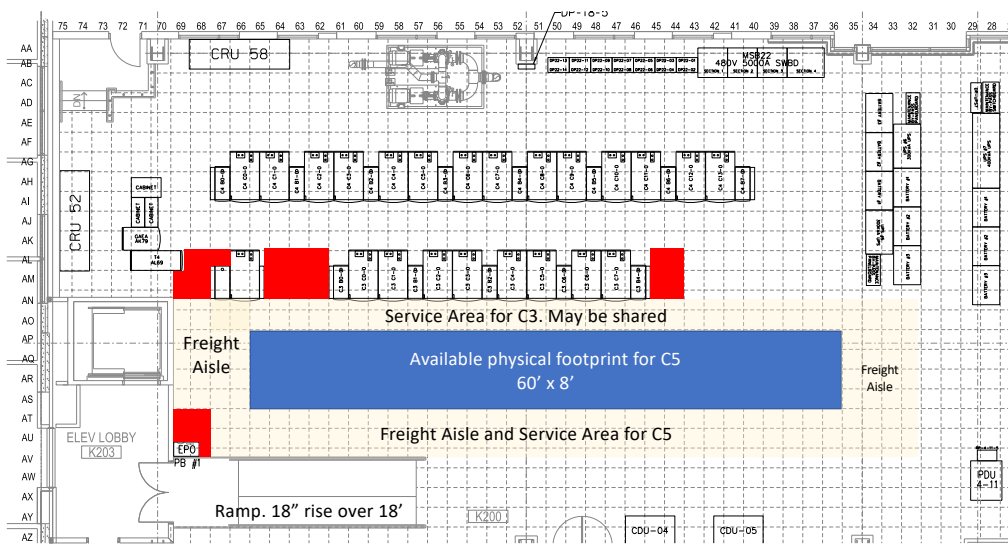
75 74 73 72 71 70 69 68 67 66 65 64 63 62 61 60 59 58 57 56 55 54 53 52 51 50 49 48 47 46 45 44 43 42 41 40 39 38 37 36 35 34 33 32 31 30 29 28

AA AB AC AD AE AF AG AH AI AJ AK AL AM AN AO AP AQ AR AS AT AU AV AW AX AY AZ

CRU 58

DP-18-5

MSB22
480V 5000A SWBD

CRU 52

DN

CABINET

GAEA

Service Area for C3. May be shared

Freight Aisle

Available physical footprint for C5
60' x 8'

Freight Aisle

Freight Aisle and Service Area for C5

ELEV LOBBY
K203

EPO
PB #1

Ramp. 18" rise over 18'

K200

CDU-04

CDU-05

PDU
4-11